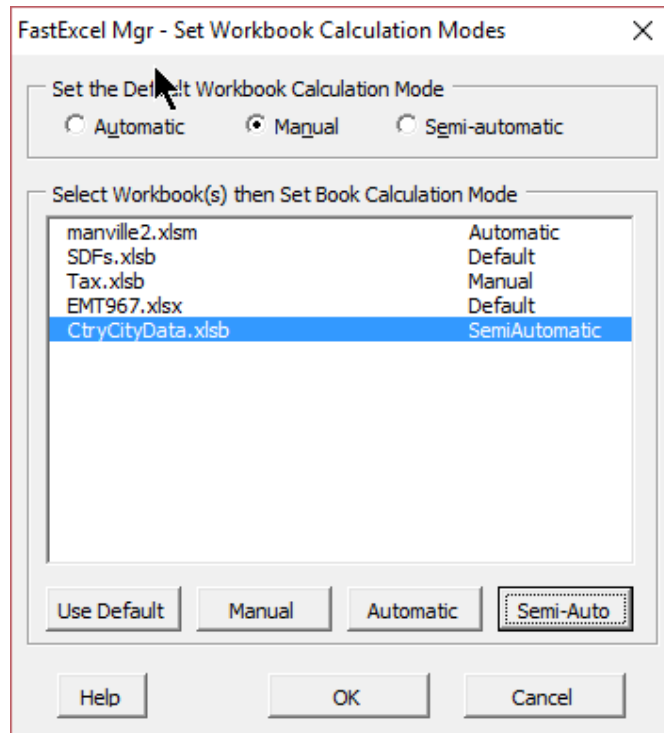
FastExcel Mgr - Set Workbook Calculation Modes

Set the Def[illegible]lt Workbook Calculation Mode

Automatic

Manual

Semi-automatic

Select Workbook(s) then Set Book Calculation Mode

| | |
|---|---|
| manville2.xlsm | Automatic |
| SDFs.xlsb | Default |
| Tax.xlsb | Manual |
| EMT967.xlsx | Default |
| CtryCityData.xlsb | SemiAutomatic |

Use Default

Manual

Automatic

Semi-Auto

Help

OK

Cancel